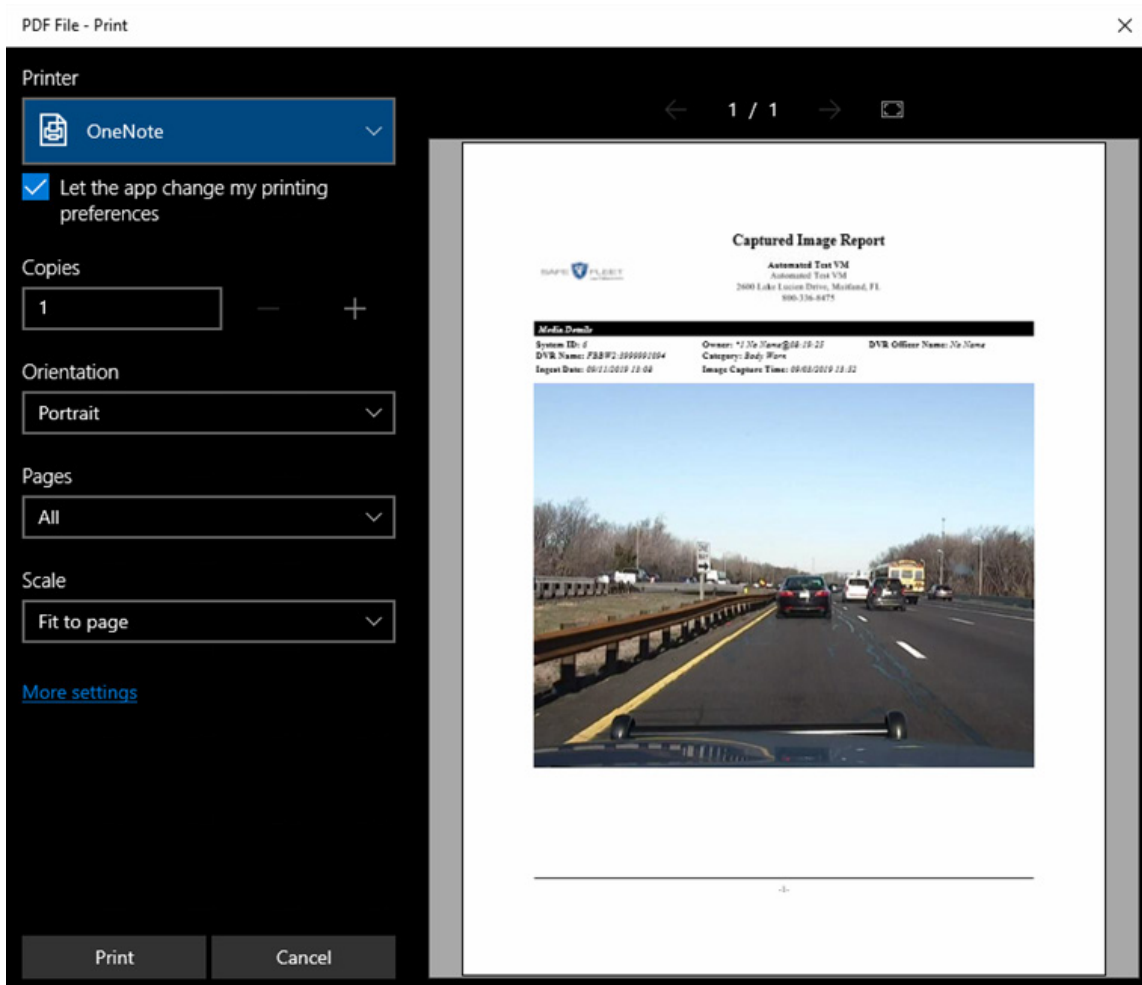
PDF File - Print

Printer

OneNote

Let the app change my printing preferences

Copies

1

Orientation

Portrait

Pages

All

Scale

Fit to page

More settings

Print

Cancel

1 / 1

Captured Image Report

SAFE FLEET

Automated Test VM
Automated Test VM
2600 Lake Lucien Drive, Maitland, FL
800-336-8475

Media Details

System ID: 6
DVR Name: FBBW2:0999991094
Ingest Date: 09/11/2019 13:08

Owner: *1 No Name@08-19-25
Category: Body Worn
Image Capture Time: 09/03/2019 13:32

DVR Officer Name: No Name

-1-